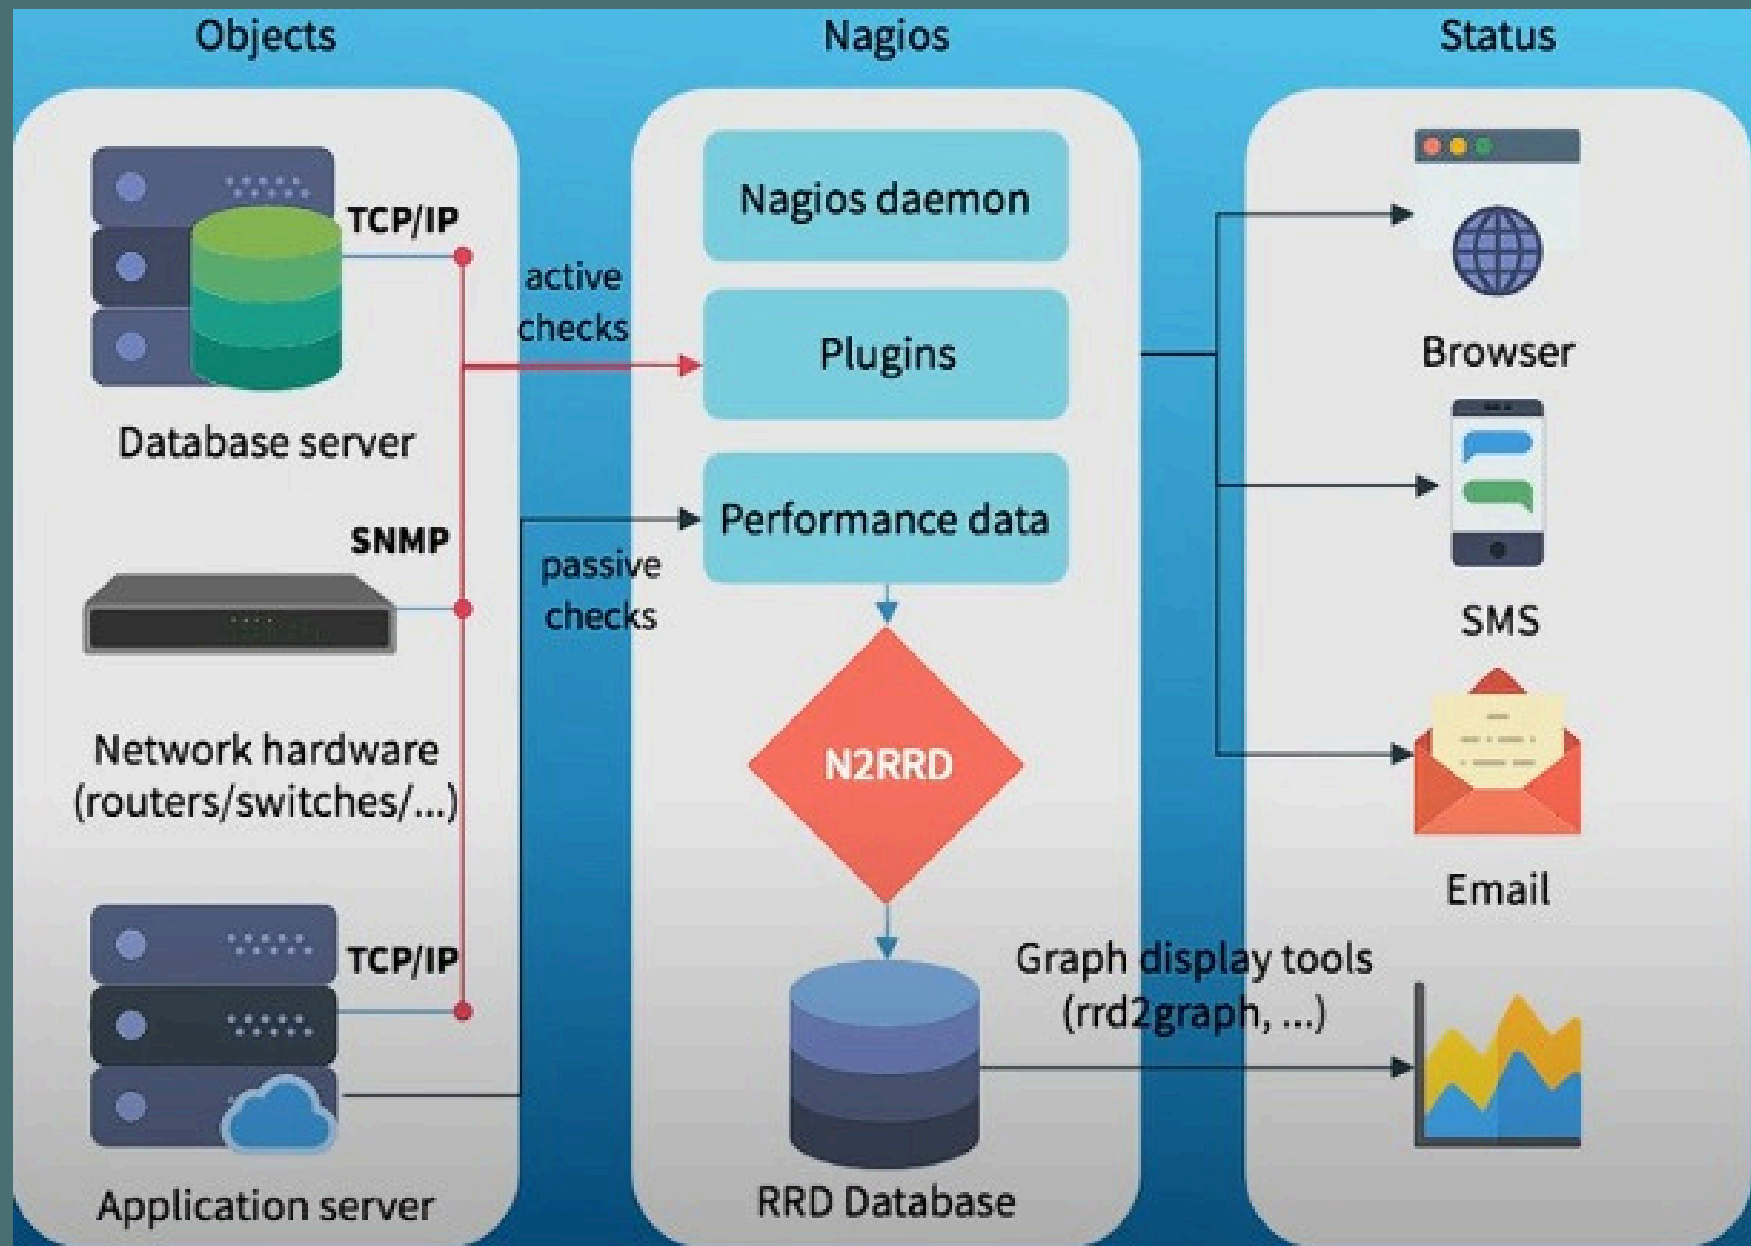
Objects

Nagios

Status

TCP/IP

Database server

SNMP

Network hardware (routers/switches/...)

TCP/IP

Application server

active checks

passive checks

Nagios daemon

Plugins

Performance data

N2RRD

RRD Database

Graph display tools (rrd2graph, ...)

Browser

SMS

Email